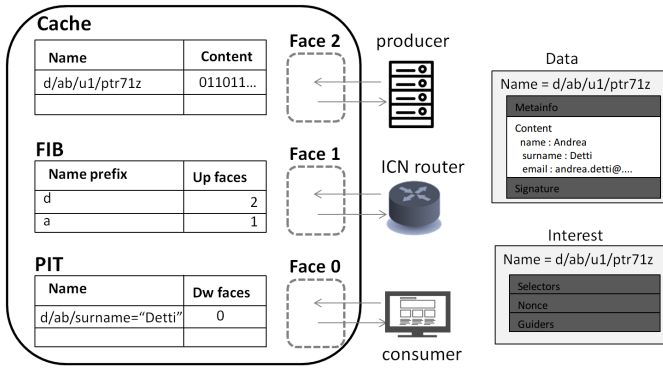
Cache

| Name | Content |
|---|---|
| d/ab/u1/ptr71z | 011011… |
| | |

FIB

| Name prefix | Up faces |
|---|---|
| d | 2 |
| a | 1 |

PIT

| Name | Dw faces |
|---|---|
| d/ab/surname="Detti" | 0 |
| | |

Face 2

Face 1

Face 0

producer

ICN router

consumer

Data

Name = d/ab/u1/ptr71z

Metainfo

Content
name : Andrea
surname : Detti
email : andrea.detti@….

Signature

Interest

Name = d/ab/u1/ptr71z

Selectors

Nonce

Guiders